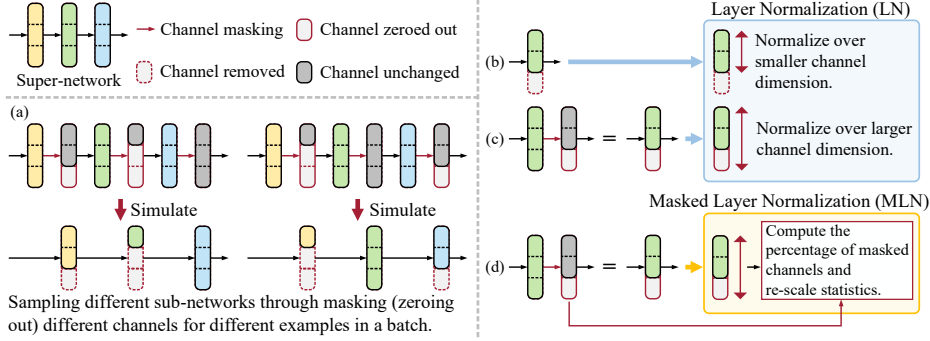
Super-network

Channel masking

Channel zeroed out

Channel removed

Channel unchanged

(a)

Simulate

Simulate

Sampling different sub-networks through masking (zeroing out) different channels for different examples in a batch.

(b)

(c)

=

(d)

=

Layer Normalization (LN)

Normalize over smaller channel dimension.

Normalize over larger channel dimension.

Masked Layer Normalization (MLN)

Compute the percentage of masked channels and re-scale statistics.